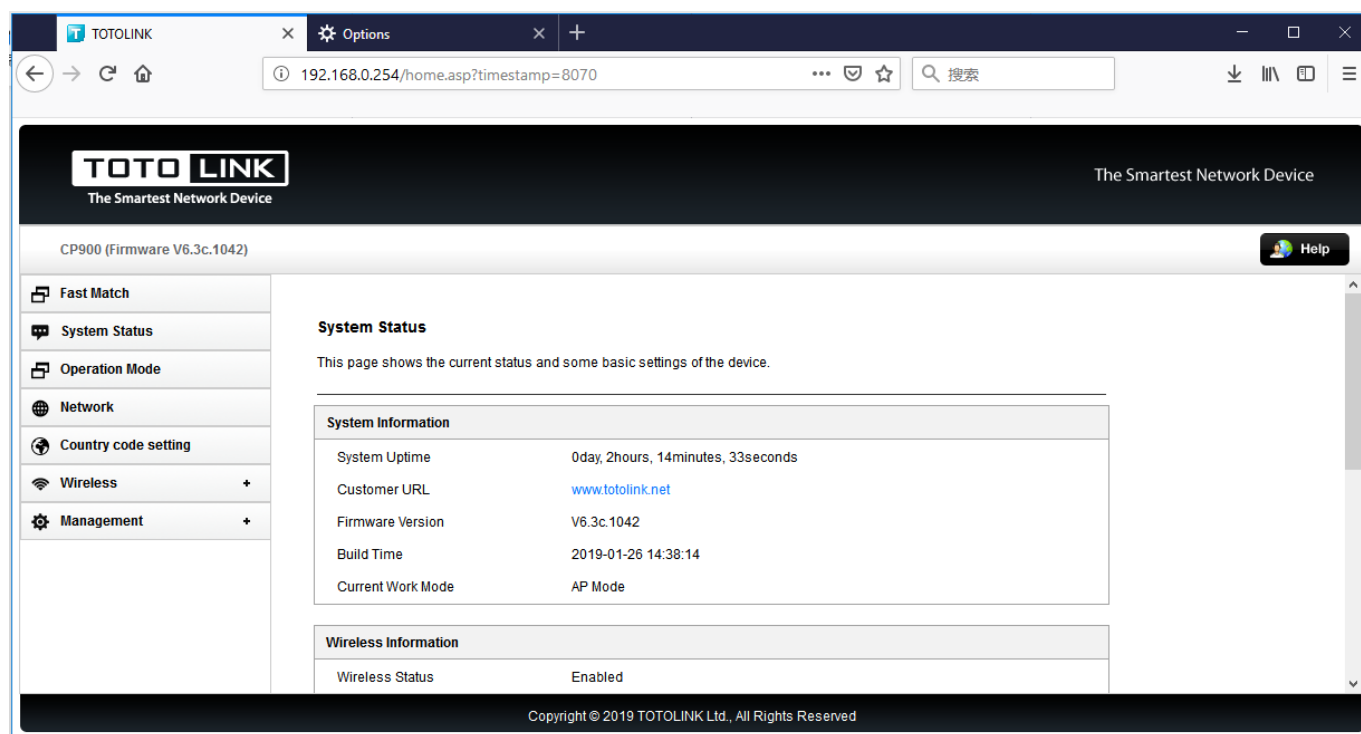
TOTOLINK
Options
+
192.168.0.254/home.asp?timestamp=8070
搜索

TOTO LINK
The Smartest Network Device

The Smartest Network Device

CP900 (Firmware V6.3c.1042)

Help

Fast Match
System Status
Operation Mode
Network
Country code setting
Wireless +
Management +

System Status

This page shows the current status and some basic settings of the device.

| System Information | |
|---|---|
| System Uptime | 0day, 2hours, 14minutes, 33seconds |
| Customer URL | www.totolink.net |
| Firmware Version | V6.3c.1042 |
| Build Time | 2019-01-26 14:38:14 |
| Current Work Mode | AP Mode |

| Wireless Information | |
|---|---|
| Wireless Status | Enabled |

Copyright © 2019 TOTOLINK Ltd., All Rights Reserved